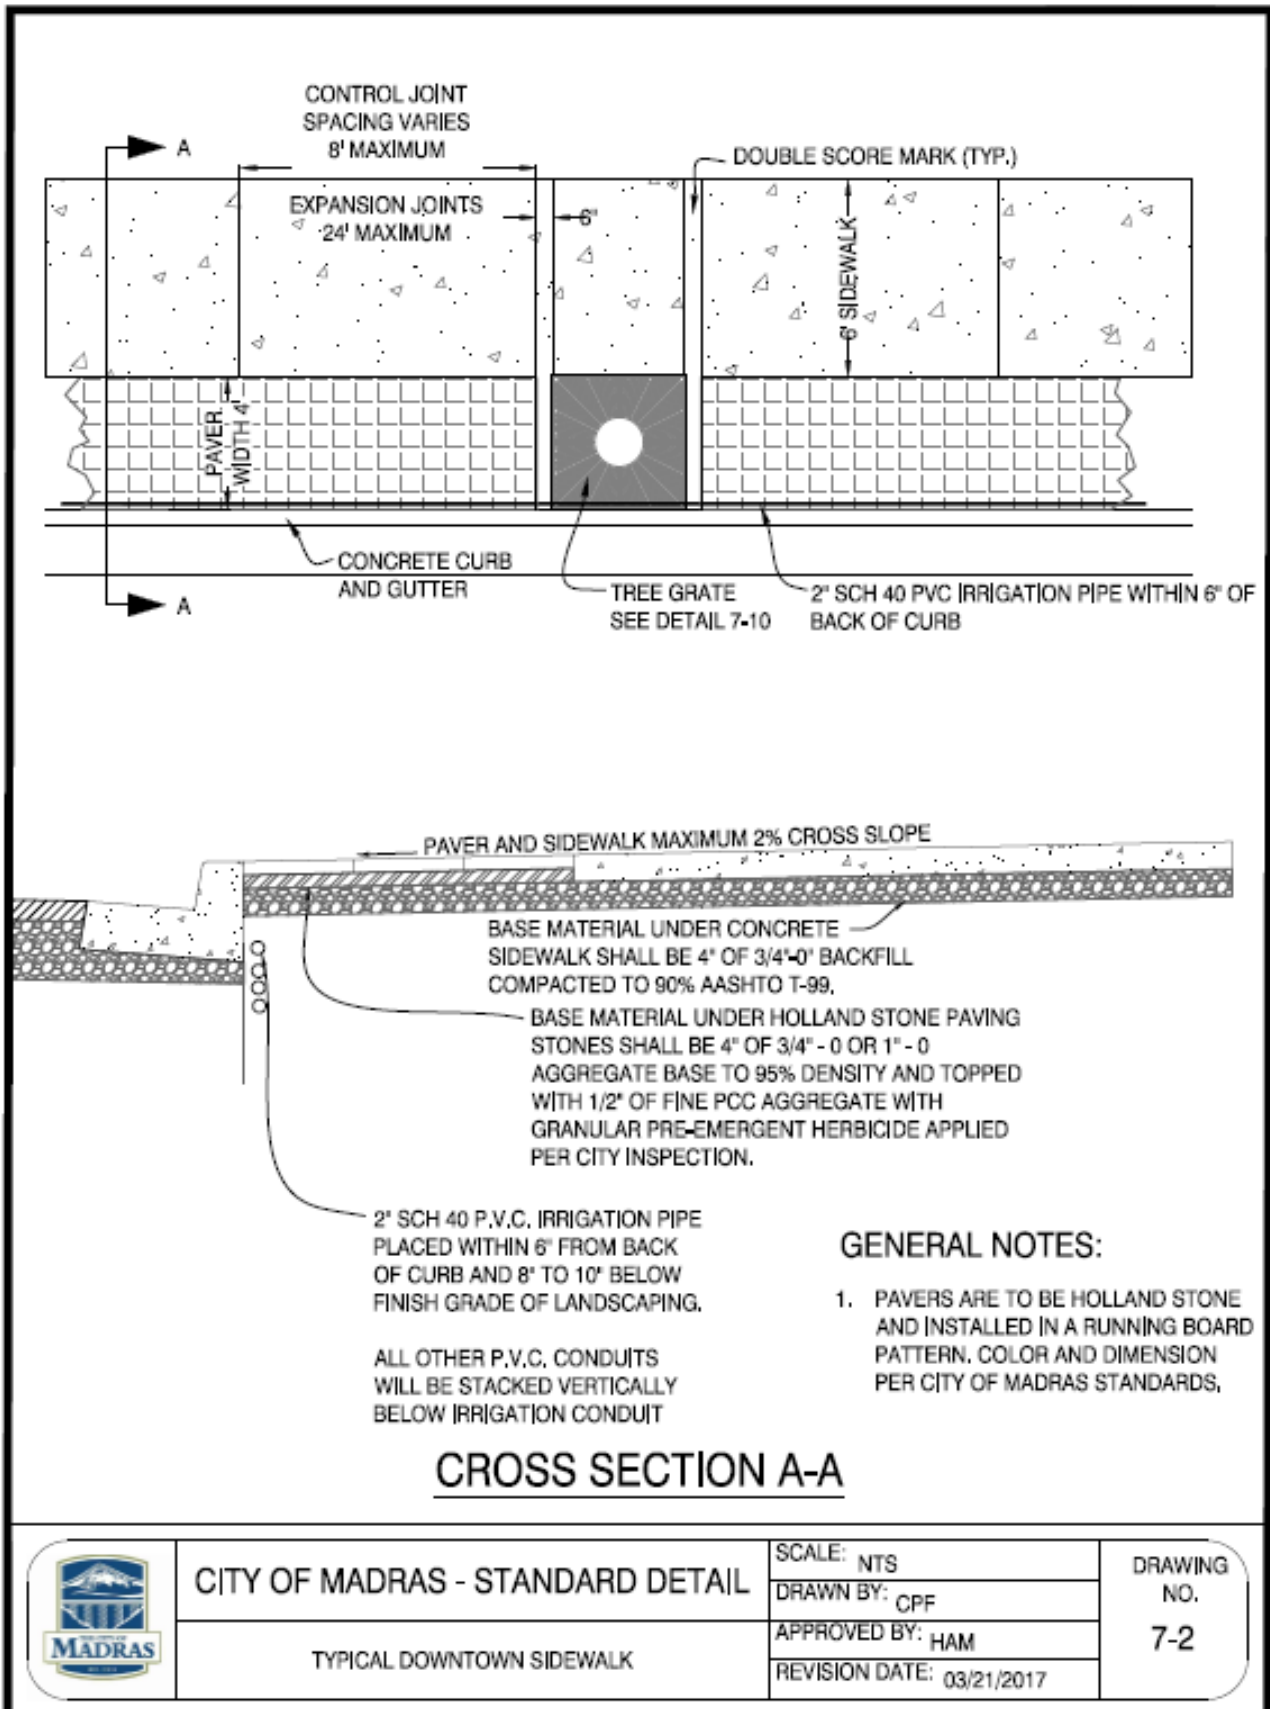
CONTROL JOINT SPACING VARIES 8' MAXIMUM

A

DOUBLE SCORE MARK (TYP.)

EXPANSION JOINTS 24' MAXIMUM

6"

6' SIDEWALK

PAVER WIDTH 4'

CONCRETE CURB AND GUTTER

A

TREE GRATE SEE DETAIL 7-10

2" SCH 40 PVC IRRIGATION PIPE WITHIN 6" OF BACK OF CURB

PAVER AND SIDEWALK MAXIMUM 2% CROSS SLOPE

BASE MATERIAL UNDER CONCRETE SIDEWALK SHALL BE 4" OF 3/4"-0" BACKFILL COMPACTED TO 90% AASHTO T-99.

BASE MATERIAL UNDER HOLLAND STONE PAVING STONES SHALL BE 4" OF 3/4" - 0 OR 1" - 0 AGGREGATE BASE TO 95% DENSITY AND TOPPED WITH 1/2" OF FINE PCC AGGREGATE WITH GRANULAR PRE-EMERGENT HERBICIDE APPLIED PER CITY INSPECTION.

2" SCH 40 P.V.C. IRRIGATION PIPE PLACED WITHIN 6" FROM BACK OF CURB AND 8" TO 10" BELOW FINISH GRADE OF LANDSCAPING.

ALL OTHER P.V.C. CONDUITS WILL BE STACKED VERTICALLY BELOW IRRIGATION CONDUIT

GENERAL NOTES:

1. PAVERS ARE TO BE HOLLAND STONE AND INSTALLED IN A RUNNING BOARD PATTERN. COLOR AND DIMENSION PER CITY OF MADRAS STANDARDS.

CROSS SECTION A-A

MADRAS

CITY OF MADRAS - STANDARD DETAIL

TYPICAL DOWNTOWN SIDEWALK

SCALE: NTS
DRAWN BY: CPF
APPROVED BY: HAM
REVISION DATE: 03/21/2017

DRAWING NO.
7-2